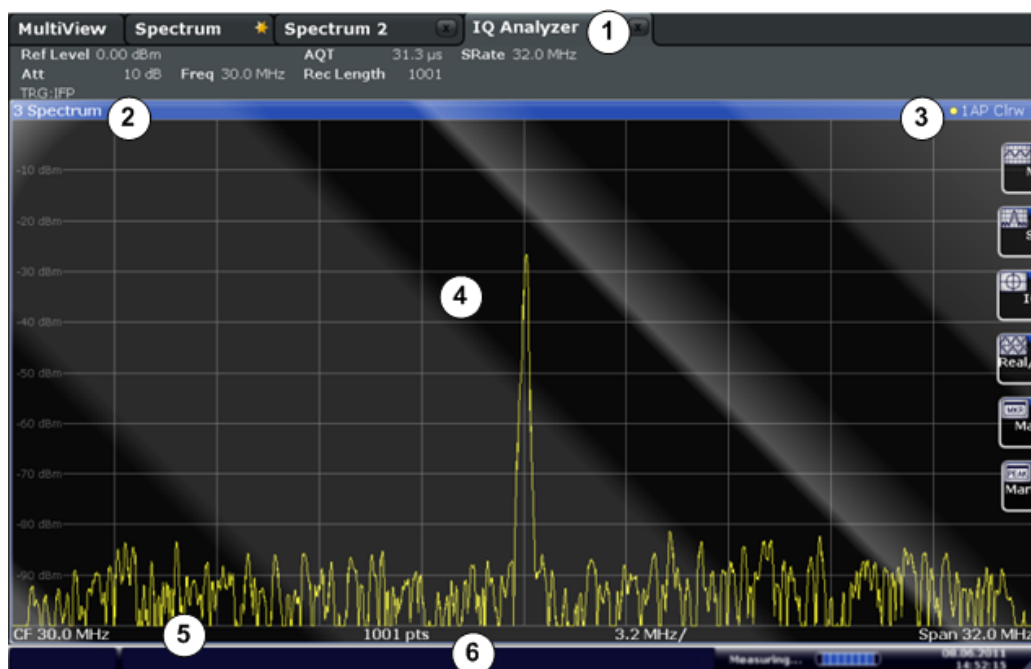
MultiView Spectrum Spectrum 2 IQ Analyzer 1

Ref Level 0.00 dBm AQT 31.3 µs SRate 32.0 MHz
Att 10 dB Freq 30.0 MHz Rec Length 1001
TRG:IFP

3 Spectrum 2 3 1AP Clrw

-10 dBm
-20 dBm
-30 dBm
-40 dBm
-50 dBm
-60 dBm
-70 dBm
-80 dBm
-90 dBm

4

M
S
I
Real/
Ma
Mar

CF 30.0 MHz 5 1001 pts 3.2 MHz/ Span 32.0 MHz

6 Measuring... 08.06.2011 14:52:15